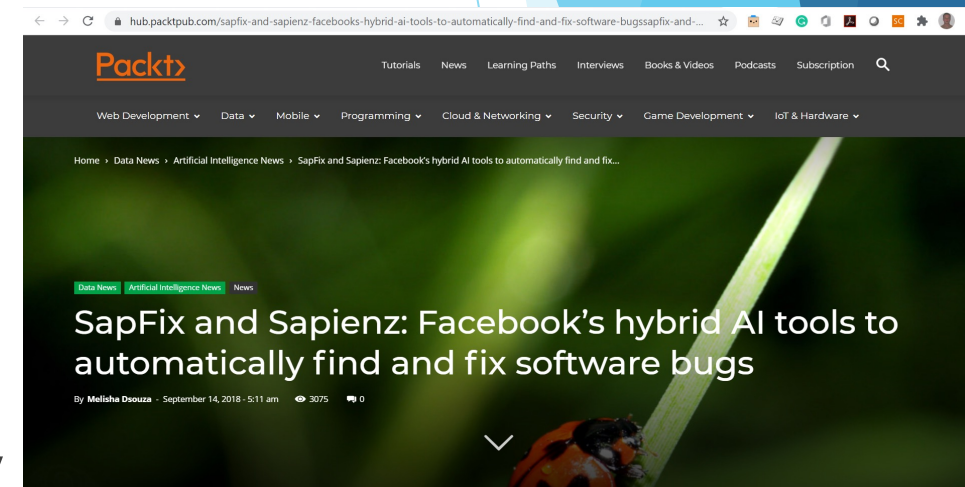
hub.packtpub.com/sapfix-and-sapienz-facebooks-hybrid-ai-tools-to-automatically-find-and-fix-software-bugssapfix-and-...

Packt>

Tutorials News Learning Paths Interviews Books & Videos Podcasts Subscription

Web Development Data Mobile Programming Cloud & Networking Security Game Development IoT & Hardware

Home › Data News › Artificial Intelligence News › SapFix and Sapienz: Facebook's hybrid AI tools to automatically find and fix...

Data News Artificial Intelligence News News

SapFix and Sapienz: Facebook's hybrid AI tools to automatically find and fix software bugs

By Melisha Dsouza - September 14, 2018 - 5:11 am 3075 0